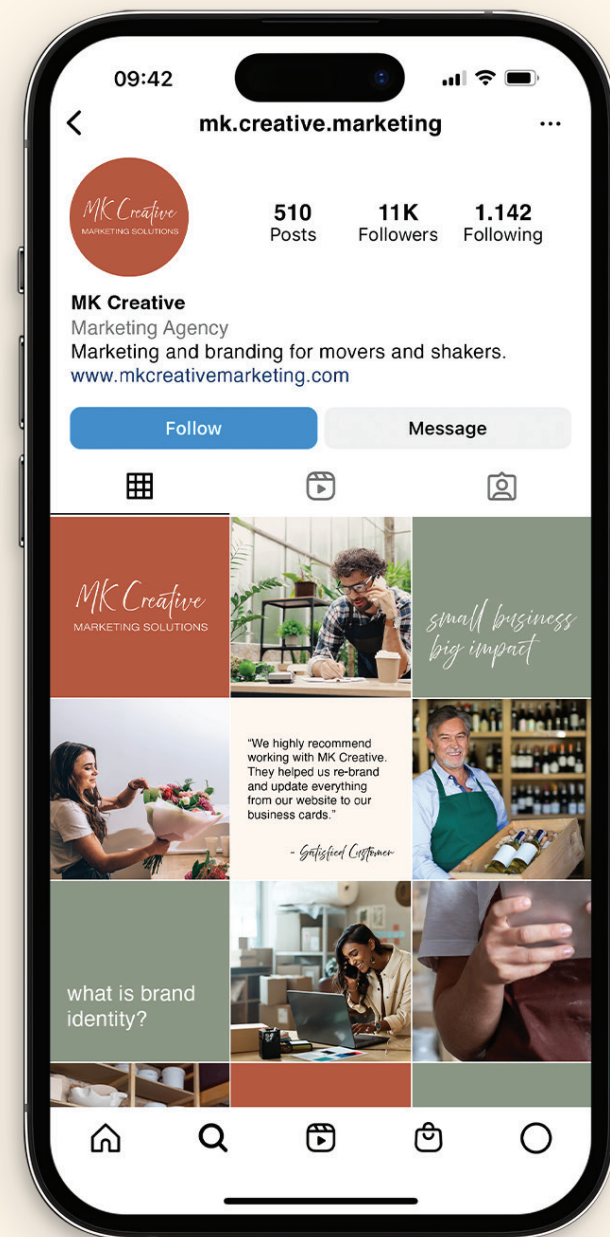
09:42

mk.creative.marketing

MK Creative
MARKETING SOLUTIONS

510
Posts

11K
Followers

1.142
Following

MK Creative
Marketing Agency
Marketing and branding for movers and shakers.
www.mkcreativemarketing.com

Follow

Message

MK Creative
MARKETING SOLUTIONS

small business
big impact

"We highly recommend working with MK Creative. They helped us re-brand and update everything from our website to our business cards."

- Satisfied Customer

what is brand identity?